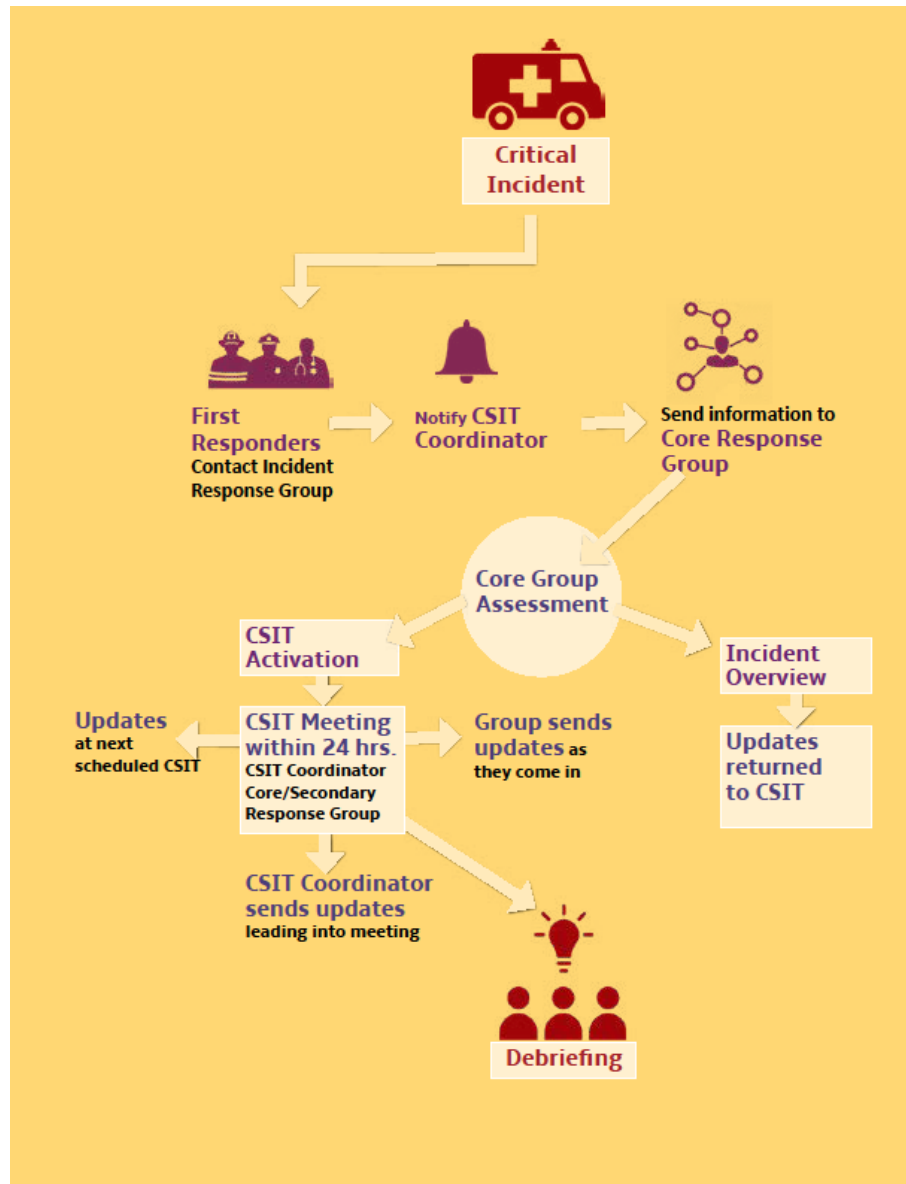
Critical Incident

First Responders
Contact Incident Response Group

Notify CSIT Coordinator

Send information to Core Response Group

Core Group Assessment

CSIT Activation

Incident Overview

Updates returned to CSIT

Updates at next scheduled CSIT

CSIT Meeting within 24 hrs.
CSIT Coordinator
Core/Secondary Response Group

Group sends updates as they come in

CSIT Coordinator sends updates leading into meeting

Debriefing